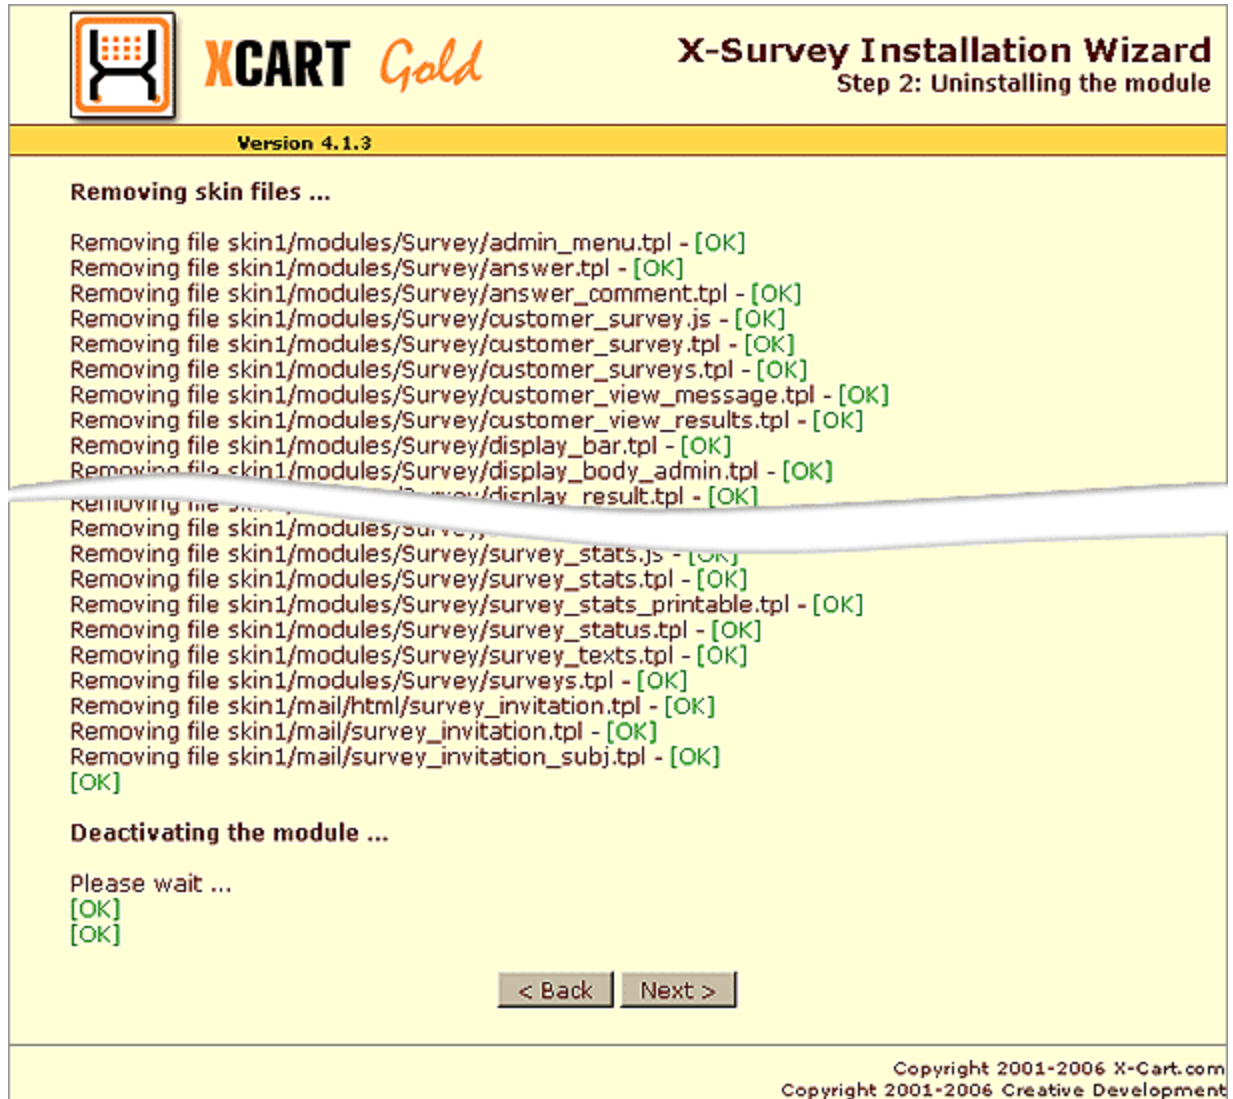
XCART Gold

X-Survey Installation Wizard
Step 2: Uninstalling the module

Version 4.1.3

Removing skin files ...

Removing file skin1/modules/Survey/admin_menu.tpl - [OK]
Removing file skin1/modules/Survey/answer.tpl - [OK]
Removing file skin1/modules/Survey/answer_comment.tpl - [OK]
Removing file skin1/modules/Survey/customer_survey.js - [OK]
Removing file skin1/modules/Survey/customer_survey.tpl - [OK]
Removing file skin1/modules/Survey/customer_surveys.tpl - [OK]
Removing file skin1/modules/Survey/customer_view_message.tpl - [OK]
Removing file skin1/modules/Survey/customer_view_results.tpl - [OK]
Removing file skin1/modules/Survey/display_bar.tpl - [OK]
Removing file skin1/modules/Survey/display_body_admin.tpl - [OK]
Removing file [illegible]/display_result.tpl - [OK]
Removing file skin1/modules/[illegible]
Removing file skin1/modules/Survey/survey_stats.js - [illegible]
Removing file skin1/modules/Survey/survey_stats.tpl - [OK]
Removing file skin1/modules/Survey/survey_stats_printable.tpl - [OK]
Removing file skin1/modules/Survey/survey_status.tpl - [OK]
Removing file skin1/modules/Survey/survey_texts.tpl - [OK]
Removing file skin1/modules/Survey/surveys.tpl - [OK]
Removing file skin1/mail/html/survey_invitation.tpl - [OK]
Removing file skin1/mail/survey_invitation.tpl - [OK]
Removing file skin1/mail/survey_invitation_subj.tpl - [OK]
[OK]

Deactivating the module ...

Please wait ...
[OK]
[OK]

< Back   Next >

Copyright 2001-2006 X-Cart.com
Copyright 2001-2006 Creative Development